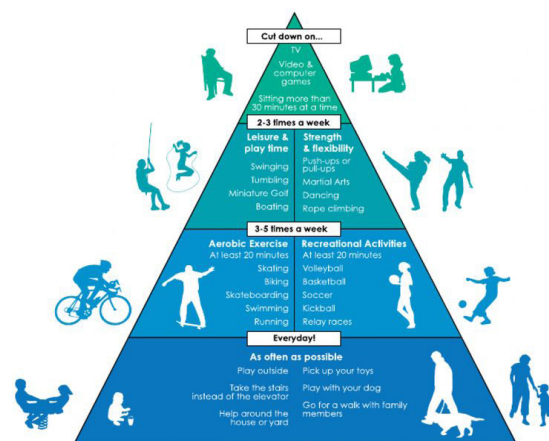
Cut down on...

TV

Video & computer games

Sitting more than 30 minutes at a time

2-3 times a week

Leisure & play time

Swinging

Tumbling

Miniature Golf

Boating

Strength & flexibility

Push-ups or pull-ups

Martial Arts

Dancing

Rope climbing

3-5 times a week

Aerobic Exercise

At least 20 minutes

Skating

Biking

Skateboarding

Swimming

Running

Recreational Activities

At least 20 minutes

Volleyball

Basketball

Soccer

Kickball

Relay races

Everyday!

As often as possible

Play outside

Take the stairs instead of the elevator

Help around the house or yard

Pick up your toys

Play with your dog

Go for a walk with family members